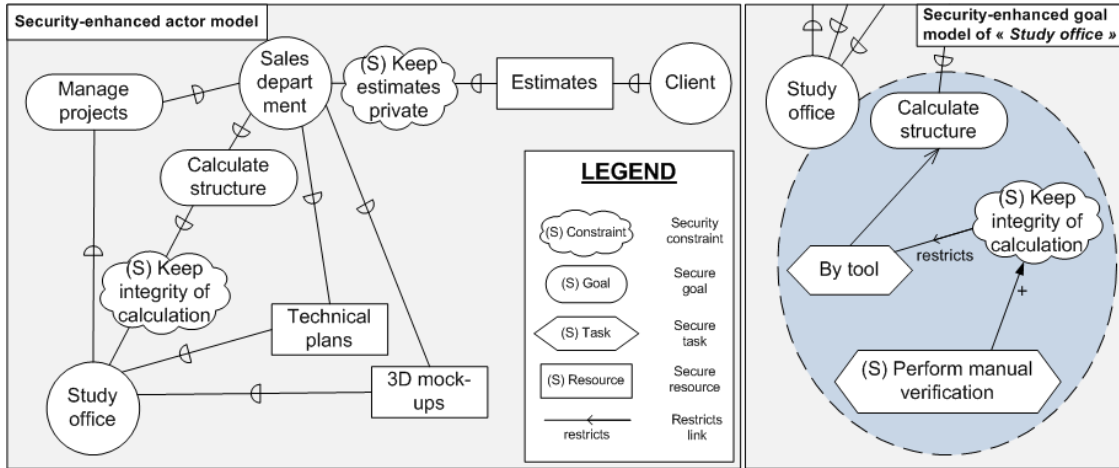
Security-enhanced actor model

Sales department

(S) Keep estimates private

Estimates

Client

Manage projects

Calculate structure

(S) Keep integrity of calculation

Technical plans

Study office

3D mock-ups

LEGEND

(S) Constraint
Security constraint

(S) Goal
Secure goal

(S) Task
Secure task

(S) Resource
Secure resource

restricts
Restricts link

Security-enhanced goal model of « Study office »

Study office

Calculate structure

(S) Keep integrity of calculation

By tool

restricts

+

(S) Perform manual verification